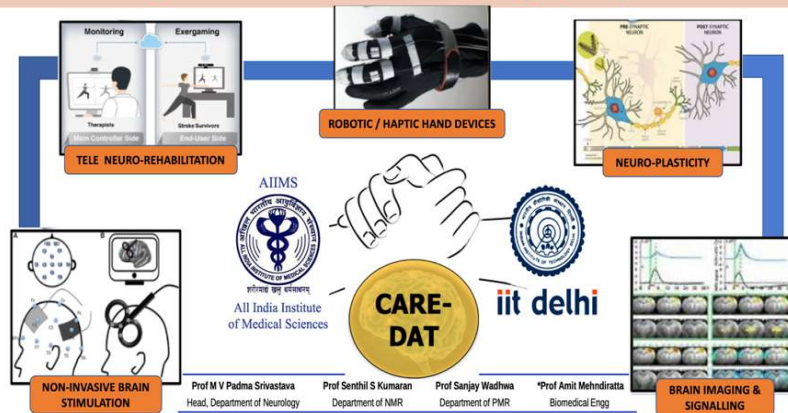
Monitoring

Exergaming

Therapists

Stroke Survivors

Main Controller Side

End-User Side

TELE NEURO-REHABILITATION

ROBOTIC / HAPTIC HAND DEVICES

PRE SYNAPTIC NEURON

POST SYNAPTIC NEURON

NEURO-PLASTICITY

AIIMS

All India Institute of Medical Sciences

CARE-DAT

iit delhi

A

B

NON-INVASIVE BRAIN STIMULATION

BRAIN IMAGING & SIGNALLING

Prof M V Padma Srivastava
Head, Department of Neurology

Prof Senthil S Kumaran
Department of NMR

Prof Sanjay Wadhwa
Department of PMR

*Prof Amit Mehndiratta
Biomedical Engg